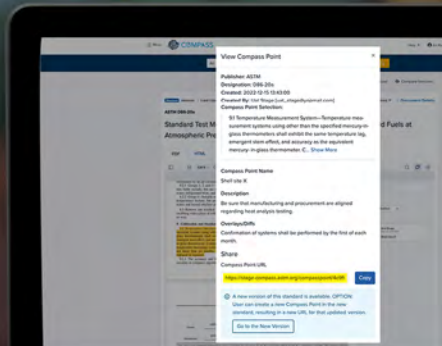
COMPASS

Standard Test M
Atmospheric Pre

d Fuels at

View Compass Point

×

Publisher: ASTM
Designation: D86-20a
Created: 2023-12-15 13:43:00
Created By: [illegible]

Compass Point Selection:

5.1 Temperature Measurement System—Temperature measurement systems using other than the specified mercury-in-glass thermometers shall exhibit the same temperature lag, emergent stem effect, and accuracy as the equivalent mercury-in-glass thermometer. C... Show More

Compass Point Name
Shell site X

Description
Be sure that manufacturing and procurement are aligned regarding heat analysis testing.

Overlays/Diffs
Confirmation of systems shall be performed by the first of each month.

Share
Compass Point URL

https://stage-compass.astm.org/compasspoint/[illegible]

Copy

A new version of this standard is available. OPTION: User can create a new Compass Point in the new standard, resulting in a new URL for that updated version.

Go to the New Version